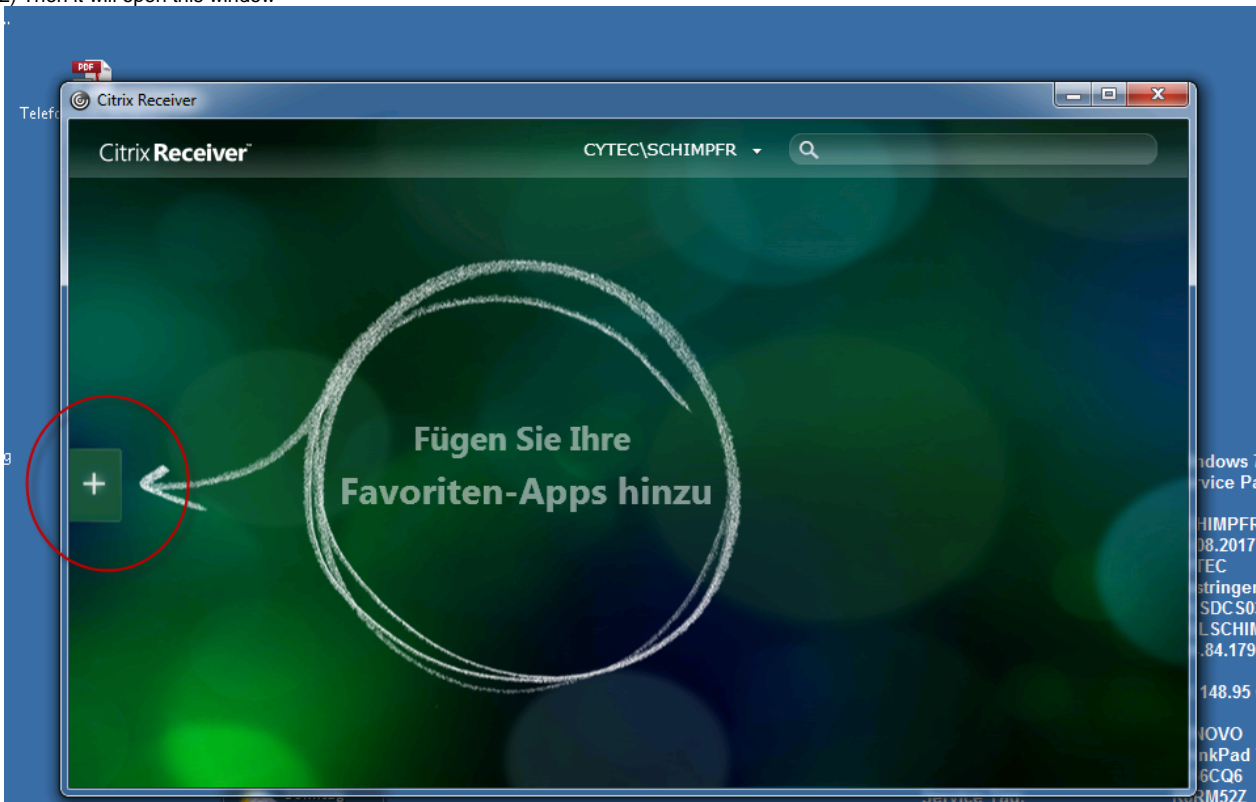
2) Then it will open this window

PDF
Telef

Citrix Receiver

Citrix Receiver

CYTEC\SCHIMPFR

+

Fügen Sie Ihre Favoriten-Apps hinzu

ndows
rvice Pa
HIMPFR
08.2017
TEC
stringer
SDCS0
LSCHIM
.84.179
148.95
NOVO
nkPad
6CQ6
RM527